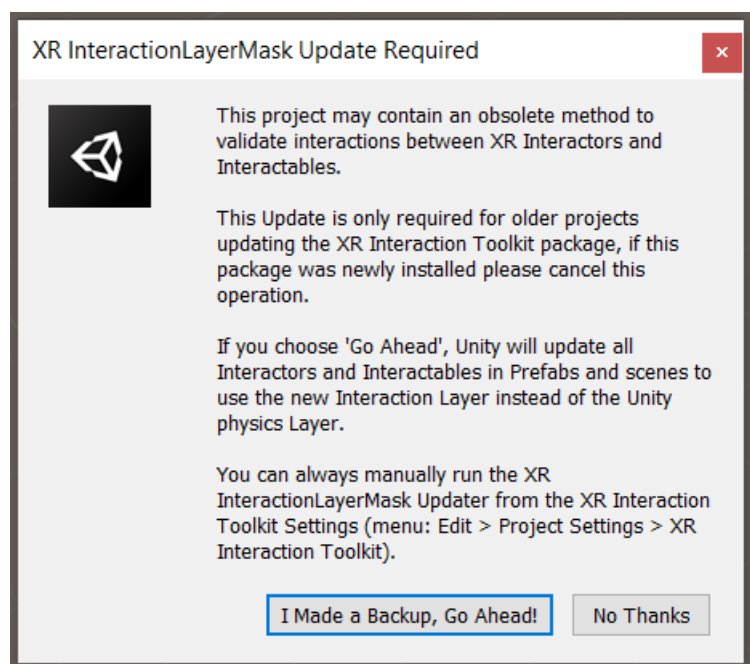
XR InteractionLayerMask Update Required

×

This project may contain an obsolete method to validate interactions between XR Interactors and Interactables.

This Update is only required for older projects updating the XR Interaction Toolkit package, if this package was newly installed please cancel this operation.

If you choose 'Go Ahead', Unity will update all Interactors and Interactables in Prefabs and scenes to use the new Interaction Layer instead of the Unity physics Layer.

You can always manually run the XR InteractionLayerMask Updater from the XR Interaction Toolkit Settings (menu: Edit > Project Settings > XR Interaction Toolkit).

I Made a Backup, Go Ahead!

No Thanks